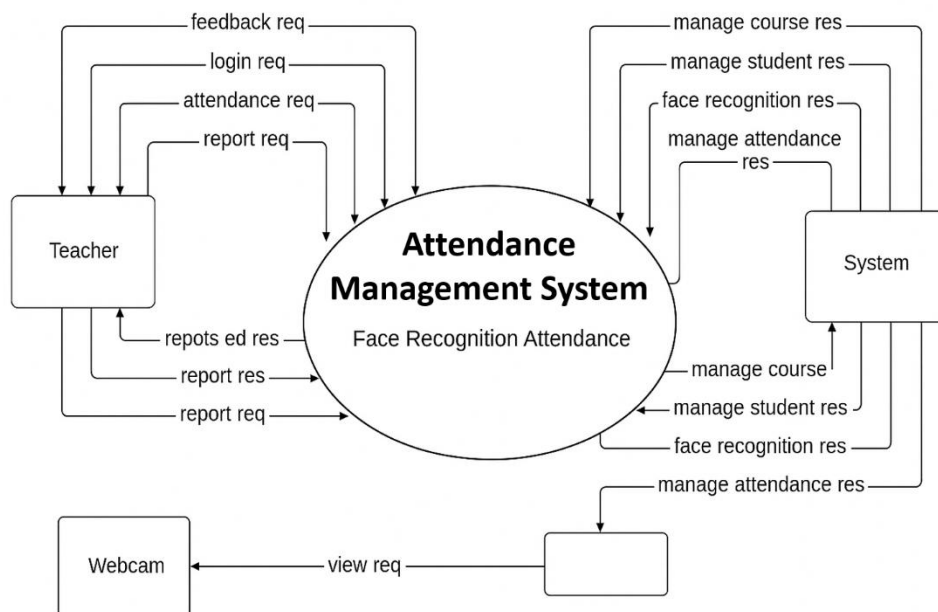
feedback req
login req
attendance req
report req

manage course res
manage student res
face recognition res
manage attendance res

Teacher

Attendance Management System

Face Recognition Attendance

System

repots ed res
report res
report req

manage course
manage student res
face recognition res
manage attendance res

Webcam

view req